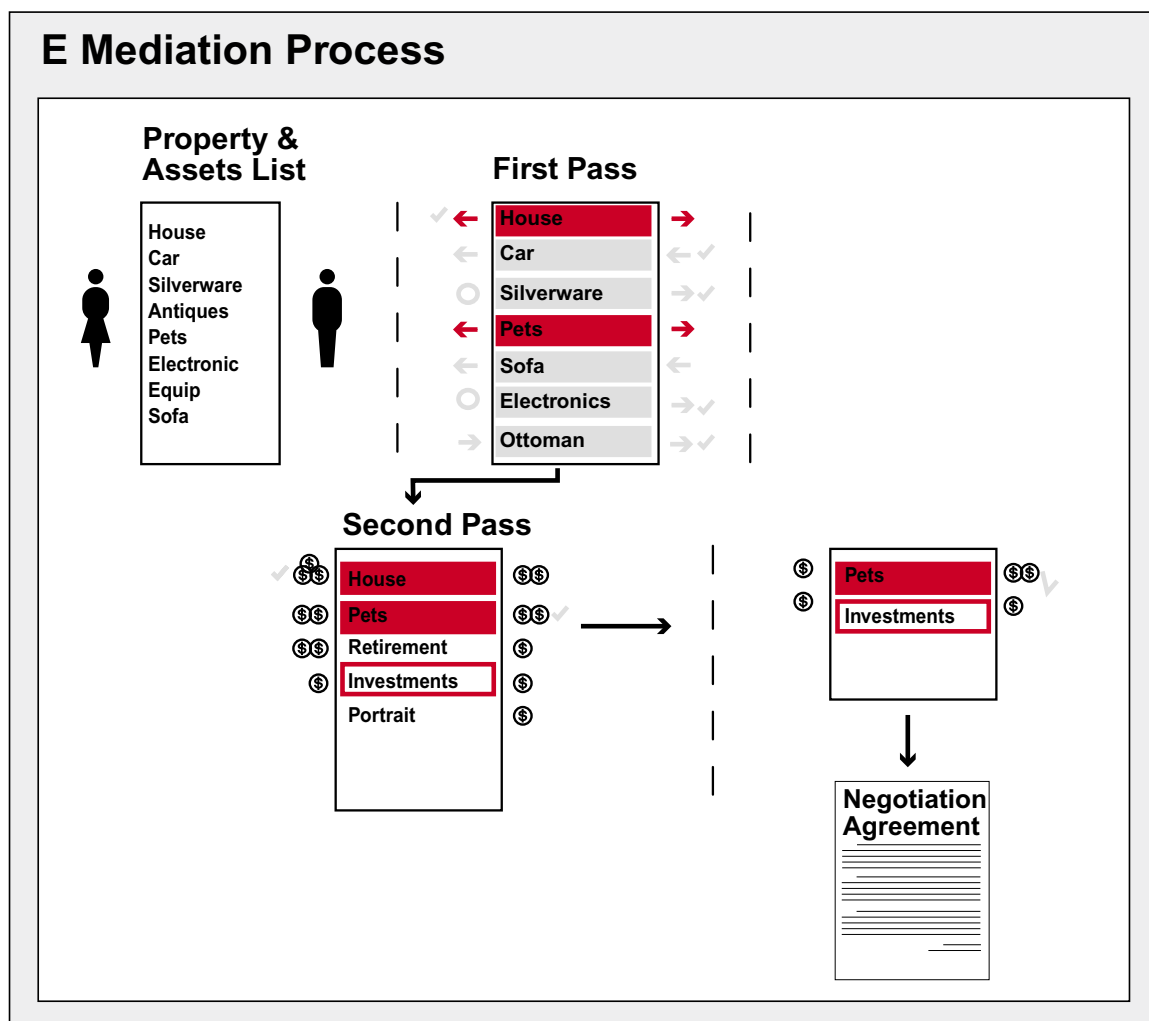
E Mediation Process

Property & Assets List

House
Car
Silverware
Antiques
Pets
Electronic Equip
Sofa

First Pass

House
Car
Silverware
Pets
Sofa
Electronics
Ottoman

Second Pass

House
Pets
Retirement
Investments
Portrait

Pets
Investments

Negotiation Agreement